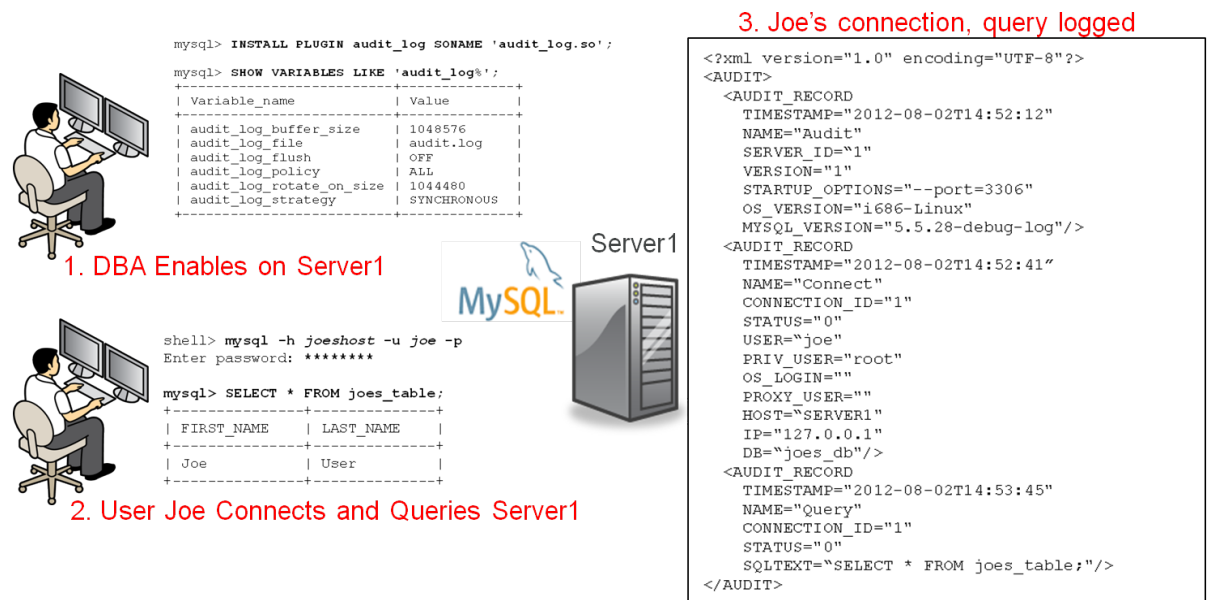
mysql> INSTALL PLUGIN audit_log SONAME 'audit_log.so';

mysql> SHOW VARIABLES LIKE 'audit_log%';

| Variable_name | Value |
|---|---|
| audit_log_buffer_size | 1048576 |
| audit_log_file | audit.log |
| audit_log_flush | OFF |
| audit_log_policy | ALL |
| audit_log_rotate_on_size | 1044480 |
| audit_log_strategy | SYNCHRONOUS |

1. DBA Enables on Server1

MySQL

Server1

shell> mysql -h joeshost -u joe -p
Enter password: ********

mysql> SELECT * FROM joes_table;

| FIRST_NAME | LAST_NAME |
|---|---|
| Joe | User |

2. User Joe Connects and Queries Server1

3. Joe's connection, query logged

<?xml version="1.0" encoding="UTF-8"?>
<AUDIT>
<AUDIT_RECORD
TIMESTAMP="2012-08-02T14:52:12"
NAME="Audit"
SERVER_ID="1"
VERSION="1"
STARTUP_OPTIONS="--port=3306"
OS_VERSION="i686-Linux"
MYSQL_VERSION="5.5.28-debug-log"/>
<AUDIT_RECORD
TIMESTAMP="2012-08-02T14:52:41"
NAME="Connect"
CONNECTION_ID="1"
STATUS="0"
USER="joe"
PRIV_USER="root"
OS_LOGIN=""
PROXY_USER=""
HOST="SERVER1"
IP="127.0.0.1"
DB="joes_db"/>
<AUDIT_RECORD
TIMESTAMP="2012-08-02T14:53:45"
NAME="Query"
CONNECTION_ID="1"
STATUS="0"
SQLTEXT="SELECT * FROM joes_table;"/>
</AUDIT>